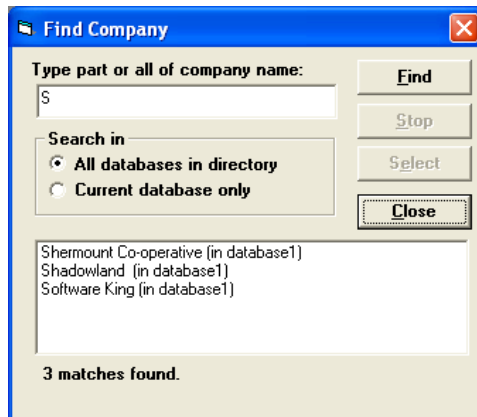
Find Company

Type part or all of company name:

S

Find

Stop

Search in

All databases in directory

Current database only

Select

Close

Shermount Co-operative (in database1)
Shadowland (in database1)
Software King (in database1)

3 matches found.